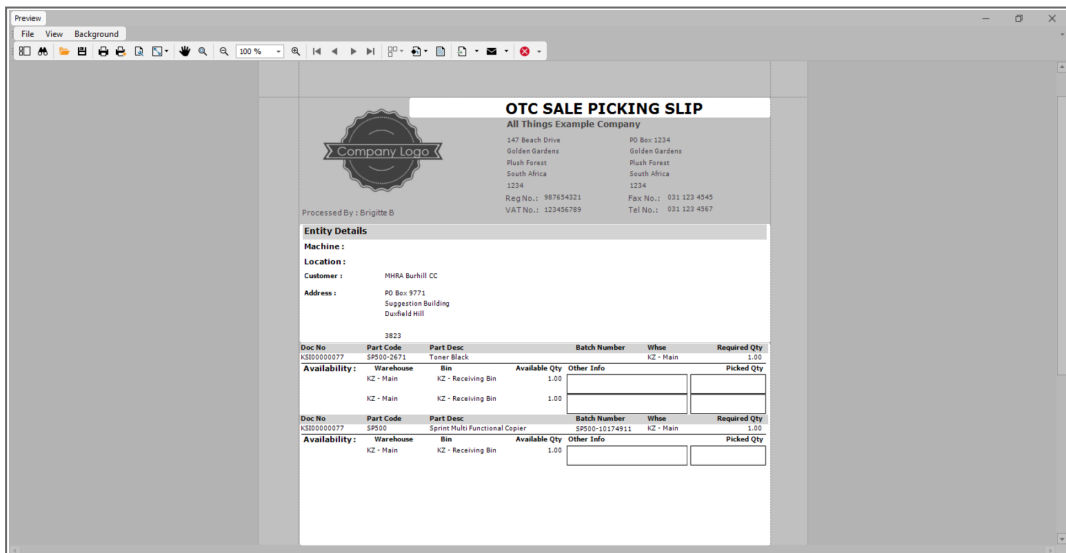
Preview

File View Background

100 %

OTC SALE PICKING SLIP

All Things Example Company

Company Logo

147 Beach Drive
Golden Gardens
Plush Forest
South Africa
1234

PO Box 1234
Golden Gardens
Plush Forest
South Africa
1234

Reg No.: 987654321
VAT No.: 123456789

Fax No.: 031 123 4545
Tel No.: 031 123 4567

Processed By : Brigitte B

Entity Details

Machine :

Location :

Customer : MHRA Burhill CC

Address : PO Box 9771
Suggestion Building
Duxfield Hill

3823

| Doc No | Part Code | Part Desc | Batch Number | Whse | Required Qty |
|---|---|---|---|---|---|
| KSI00000077 | SP500-2671 | Toner Black | | KZ - Main | 1.00 |

| Availability : | Warehouse | Bin | Available Qty | Other Info | Picked Qty |
|---|---|---|---|---|---|
| | KZ - Main | KZ - Receiving Bin | 1.00 | | |
| | KZ - Main | KZ - Receiving Bin | 1.00 | | |

| Doc No | Part Code | Part Desc | Batch Number | Whse | Required Qty |
|---|---|---|---|---|---|
| KSI00000077 | SP500 | Sprint Multi Functional Copier | SP500-10174911 | KZ - Main | 1.00 |

| Availability : | Warehouse | Bin | Available Qty | Other Info | Picked Qty |
|---|---|---|---|---|---|
| | KZ - Main | KZ - Receiving Bin | 1.00 | | |